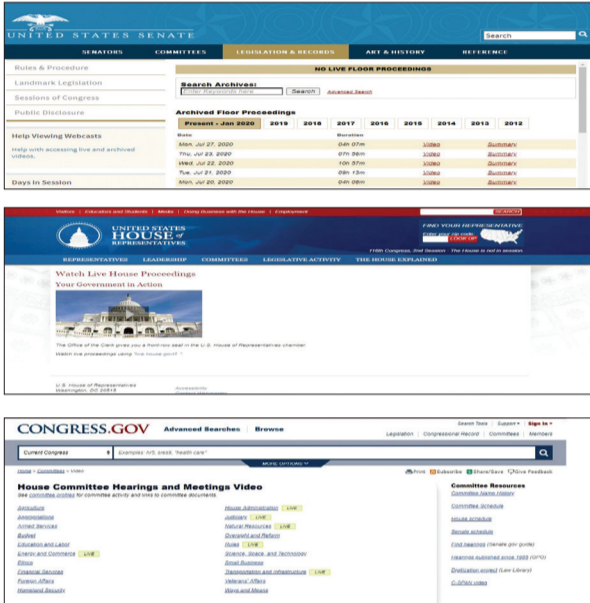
UNITED STATES SENATE

Search

SENATORS | COMMITTEES | LEGISLATION & RECORDS | ART & HISTORY | REFERENCE

Rules & Procedure

Landmark Legislation

Sessions of Congress

Public Disclosure

Help Viewing Webcasts

Help with accessing live and archived videos.

Days in Session

NO LIVE FLOOR PROCEEDINGS

Search Archives:

Enter Keywords here | Search | Advanced Search

Archived Floor Proceedings

Present - Jan 2020 | 2019 | 2018 | 2017 | 2016 | 2015 | 2014 | 2013 | 2012

| Date | Duration | | |
|---|---|---|---|
| Mon, Jul 27, 2020 | 04h 07m | Video | Summary |
| Thu, Jul 23, 2020 | 07h 56m | Video | Summary |
| Wed, Jul 22, 2020 | 10h 37m | Video | Summary |
| Tue, Jul 21, 2020 | 09h 13m | Video | Summary |
| Mon, Jul 20, 2020 | 04h 06m | Video | Summary |

Visitors | Educators and Students | Media | Doing Business with the House | Employment

SEARCH

UNITED STATES HOUSE of REPRESENTATIVES

FIND YOUR REPRESENTATIVE

Enter your zip code: LOOK UP

116th Congress, 2nd Session   The House is not in session.

REPRESENTATIVES | LEADERSHIP | COMMITTEES | LEGISLATIVE ACTIVITY | THE HOUSE EXPLAINED

Watch Live House Proceedings

Your Government in Action

The Office of the Clerk gives you a front-row seat in the U.S. House of Representatives chamber.

Watch live proceedings using "live.house.gov®."

U.S. House of Representatives
Washington, DC 20515

Accessibility

CONGRESS.GOV   Advanced Searches | Browse

Search Tools | Support | Sign In

Legislation | Congressional Record | Committees | Members

Current Congress | Examples: hr5, sres9, "health care"

MORE OPTIONS

Home > Committees > Video

Print | Subscribe | Share/Save | Give Feedback

House Committee Hearings and Meetings Video

See committee profiles for committee activity and links to committee documents.

Agriculture
Appropriations
Armed Services
Budget
Education and Labor
Energy and Commerce LIVE
Ethics
Financial Services
Foreign Affairs
Homeland Security

House Administration LIVE
Judiciary LIVE
Natural Resources LIVE
Oversight and Reform
Rules LIVE
Science, Space, and Technology
Small Business
Transportation and Infrastructure LIVE
Veterans' Affairs
Ways and Means

Committee Resources

Committee Name History

Committee Schedule

House schedule

Senate schedule

Find hearings (Senate.gov guide)

Hearings published since 1985 (GPO)

Digitization project (Law Library)

C-SPAN video